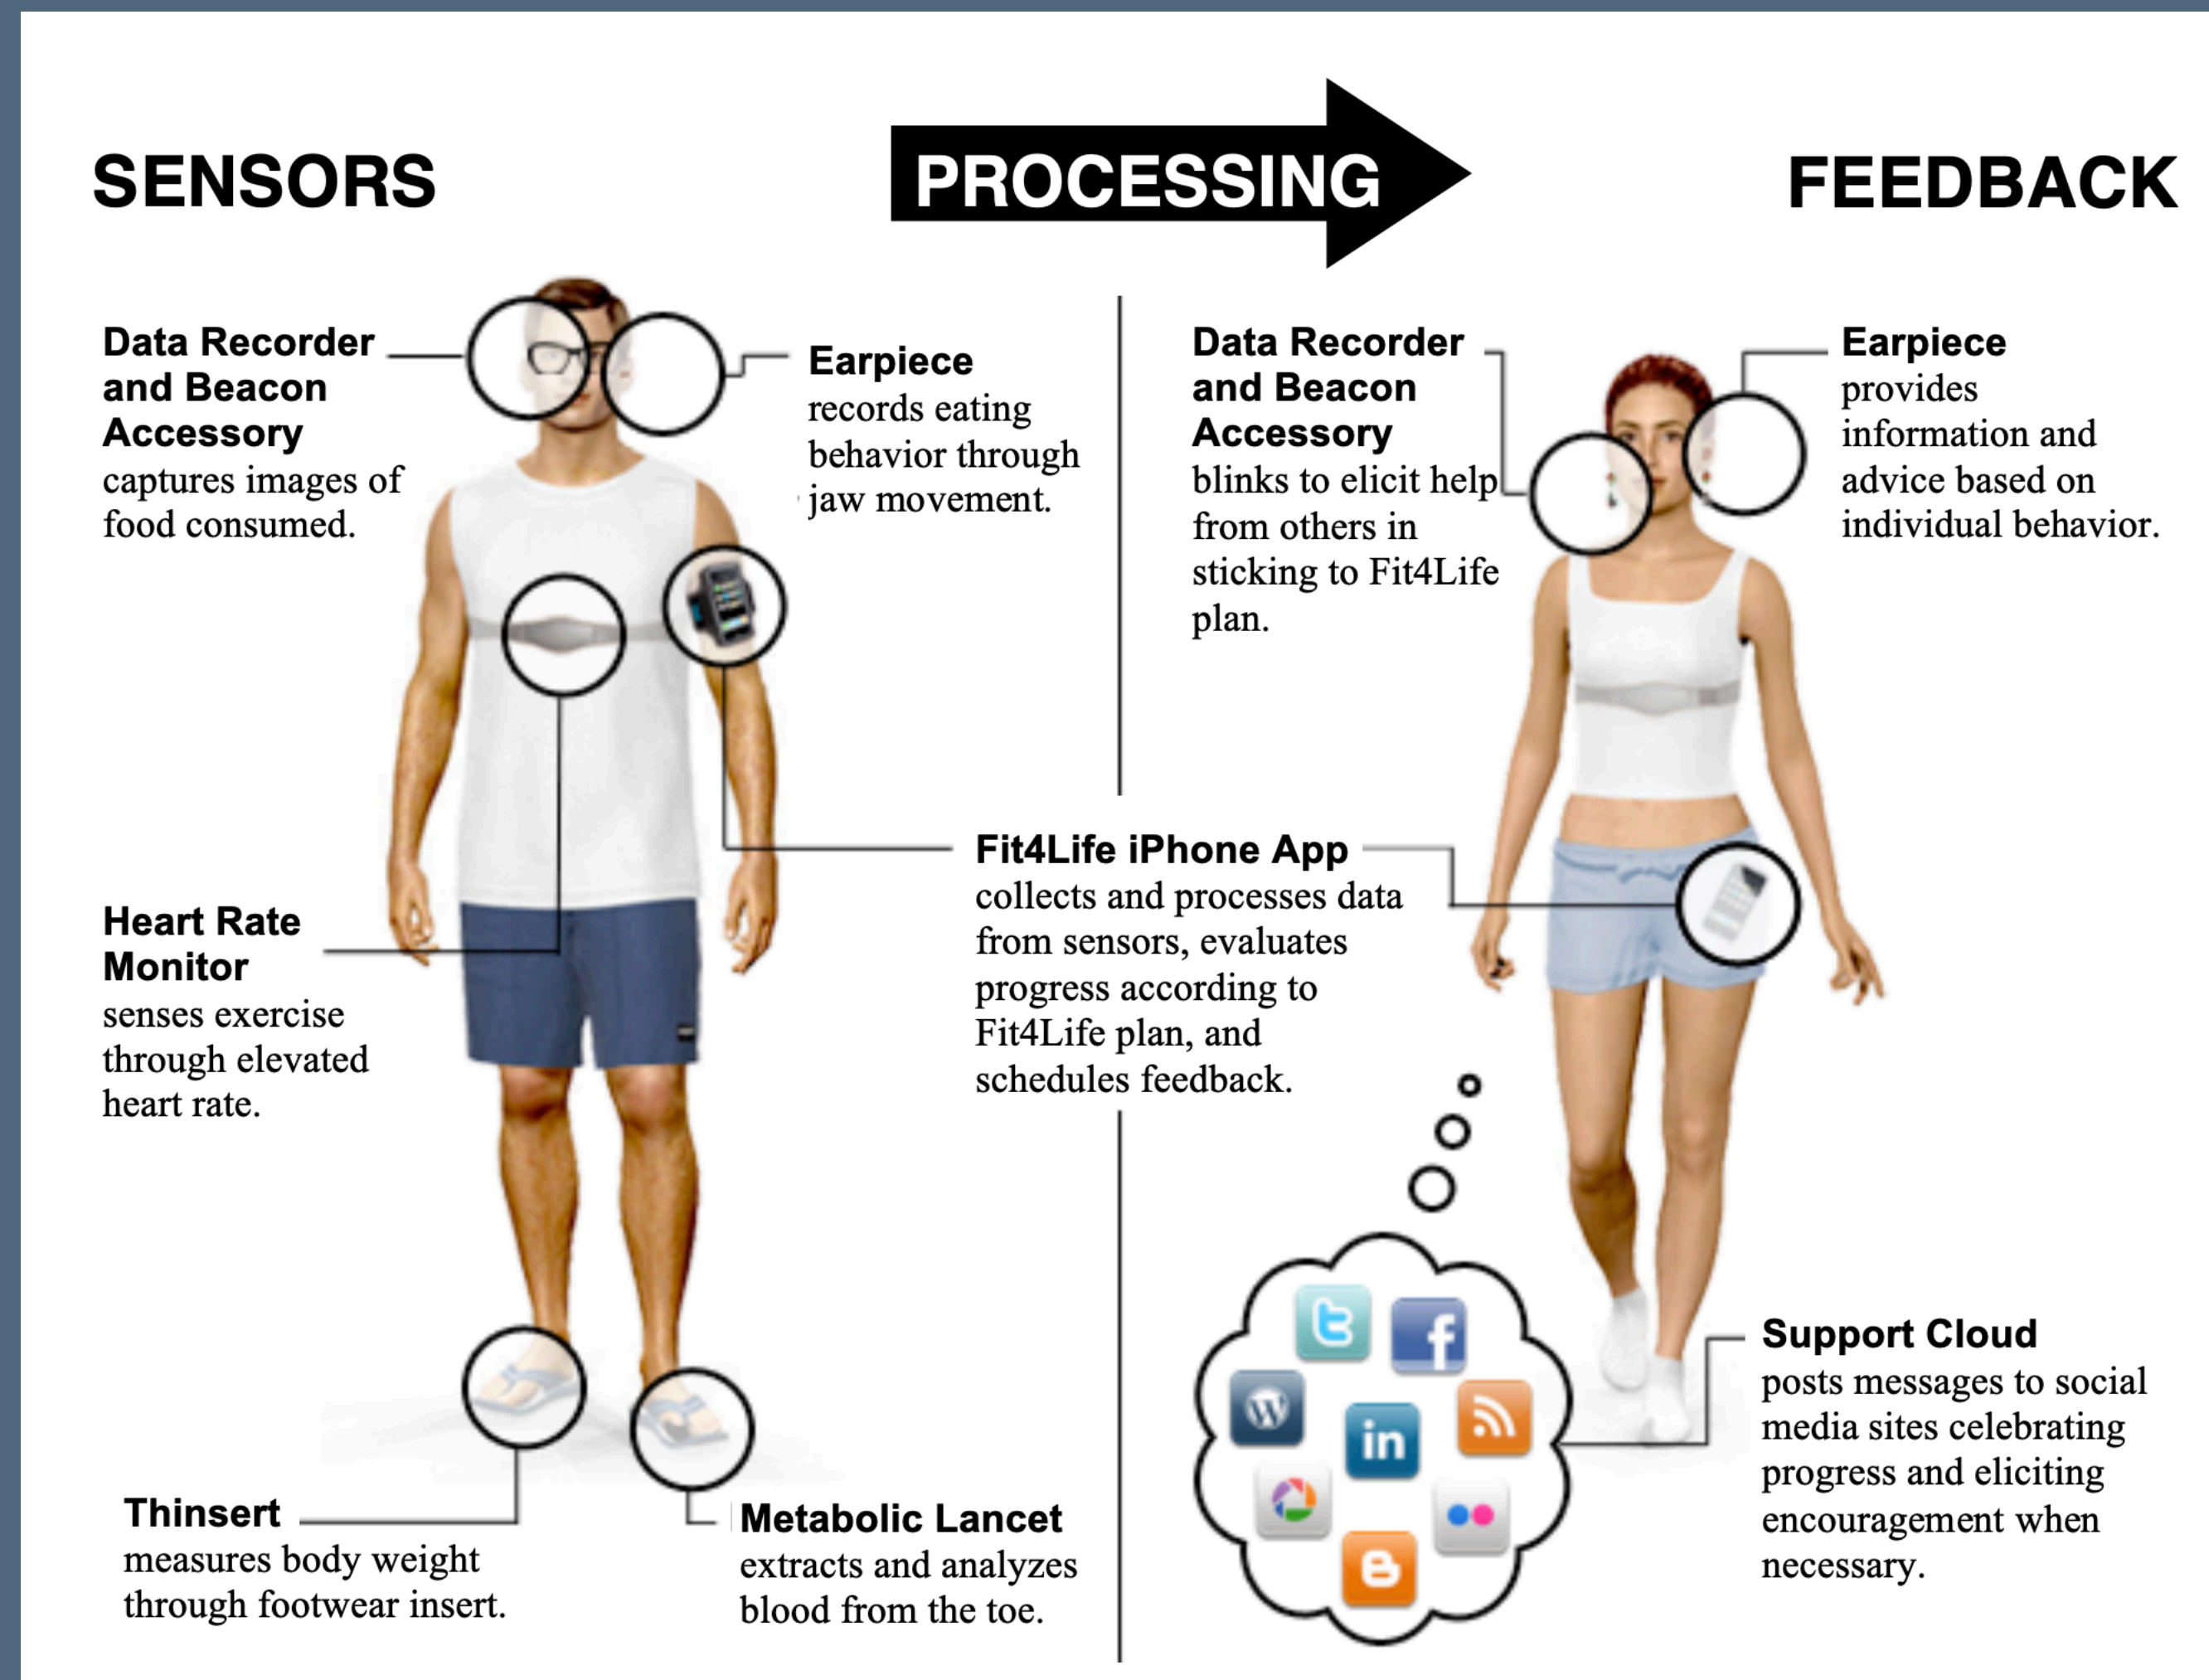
SENSORS

PROCESSING

FEEDBACK

**Data Recorder and Beacon Accessory** captures images of food consumed.

**Earpiece** records eating behavior through jaw movement.

**Data Recorder and Beacon Accessory** blinks to elicit help from others in sticking to Fit4Life plan.

**Earpiece** provides information and advice based on individual behavior.

**Fit4Life iPhone App** collects and processes data from sensors, evaluates progress according to Fit4Life plan, and schedules feedback.

**Heart Rate Monitor** senses exercise through elevated heart rate.

**Support Cloud** posts messages to social media sites celebrating progress and eliciting encouragement when necessary.

in

**Thinsert** measures body weight through footwear insert.

**Metabolic Lancet** extracts and analyzes blood from the toe.